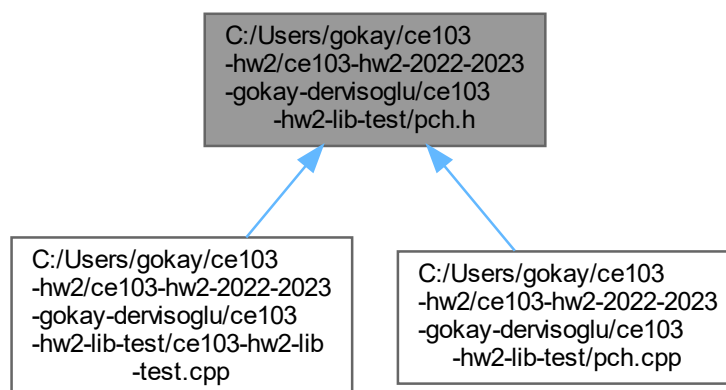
C:/Users/gokay/ce103
-hw2/ce103-hw2-2022-2023
-gokay-dervisoglu/ce103
-hw2-lib-test/pch.h

C:/Users/gokay/ce103
-hw2/ce103-hw2-2022-2023
-gokay-dervisoglu/ce103
-hw2-lib-test/ce103-hw2-lib
-test.cpp

C:/Users/gokay/ce103
-hw2/ce103-hw2-2022-2023
-gokay-dervisoglu/ce103
-hw2-lib-test/pch.cpp